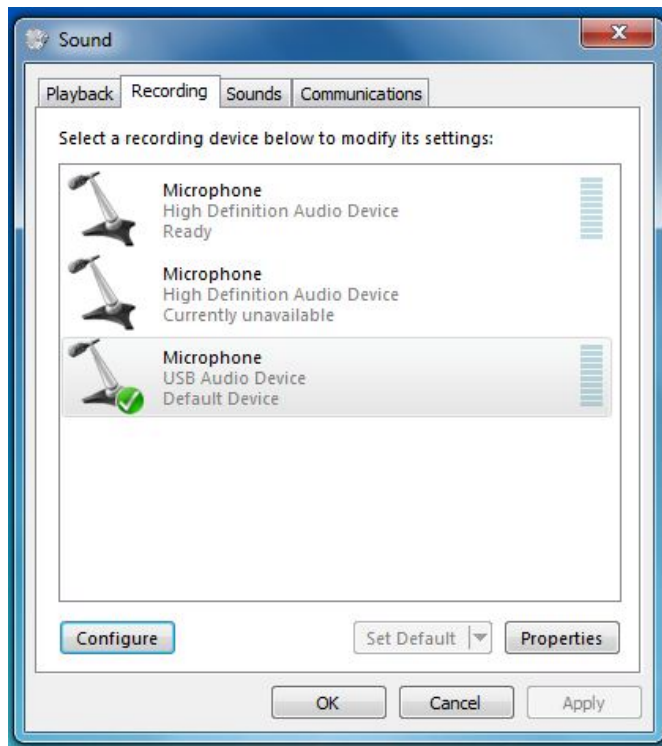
Sound

Playback Recording Sounds Communications

Select a recording device below to modify its settings:

Microphone
High Definition Audio Device
Ready

Microphone
High Definition Audio Device
Currently unavailable

Microphone
USB Audio Device
Default Device

Configure

Set Default

Properties

OK

Cancel

Apply